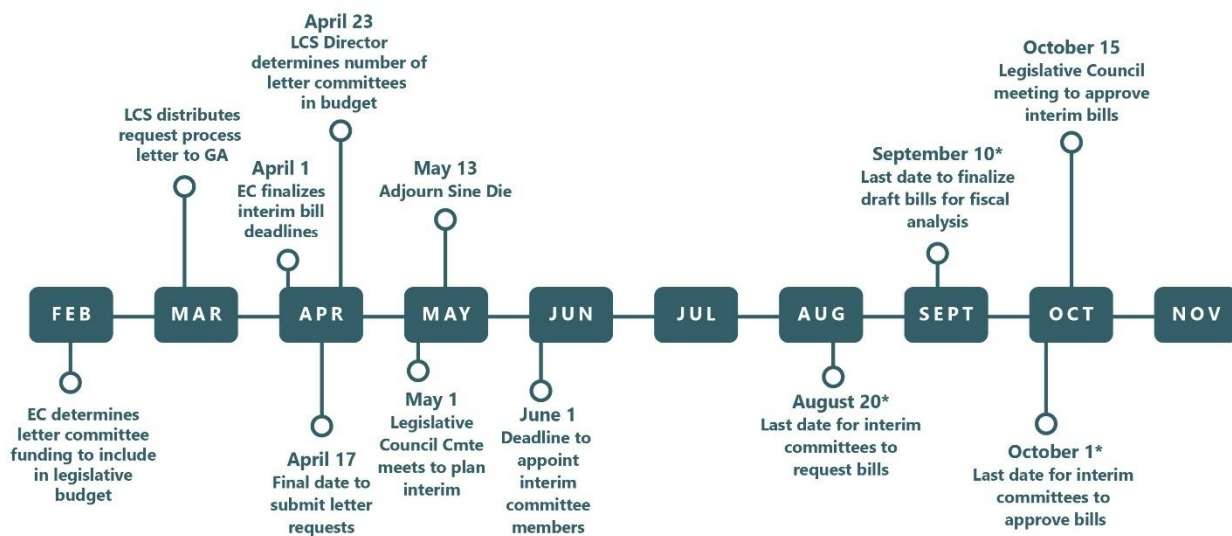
April 23
LCS Director determines number of letter committees in budget

LCS distributes request process letter to GA

April 1
EC finalizes interim bill deadlines

May 13
Adjourn Sine Die

September 10*
Last date to finalize draft bills for fiscal analysis

October 15
Legislative Council meeting to approve interim bills

FEB

MAR

APR

MAY

JUN

JUL

AUG

SEPT

OCT

NOV

EC determines letter committee funding to include in legislative budget

April 17
Final date to submit letter requests

May 1
Legislative Council Cmte meets to plan interim

June 1
Deadline to appoint interim committee members

August 20*
Last date for interim committees to request bills

October 1*
Last date for interim committees to approve bills